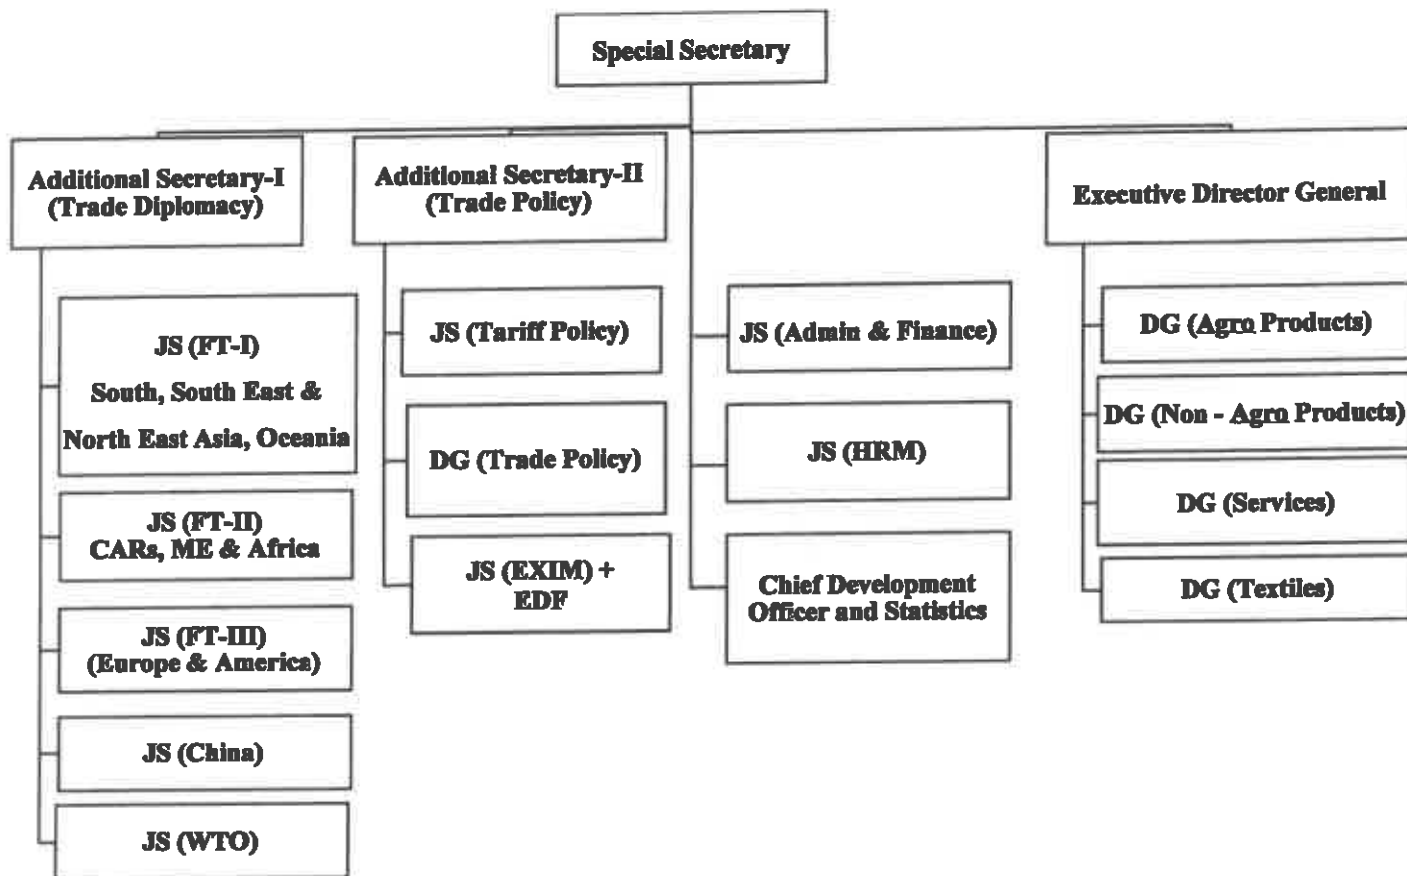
Special Secretary

Additional Secretary-I
(Trade Diplomacy)

JS (FT-I)
South, South East &
North East Asia, Oceania

JS (FT-II)
CARs, ME & Africa

JS (FT-III)
(Europe & America)

JS (China)

JS (WTO)

Additional Secretary-II
(Trade Policy)

JS (Tariff Policy)

DG (Trade Policy)

JS (EXIM) +
EDF

JS (Admin & Finance)

JS (HRM)

Chief Development
Officer and Statistics

Executive Director General

DG (Agro Products)

DG (Non - Agro Products)

DG (Services)

DG (Textiles)